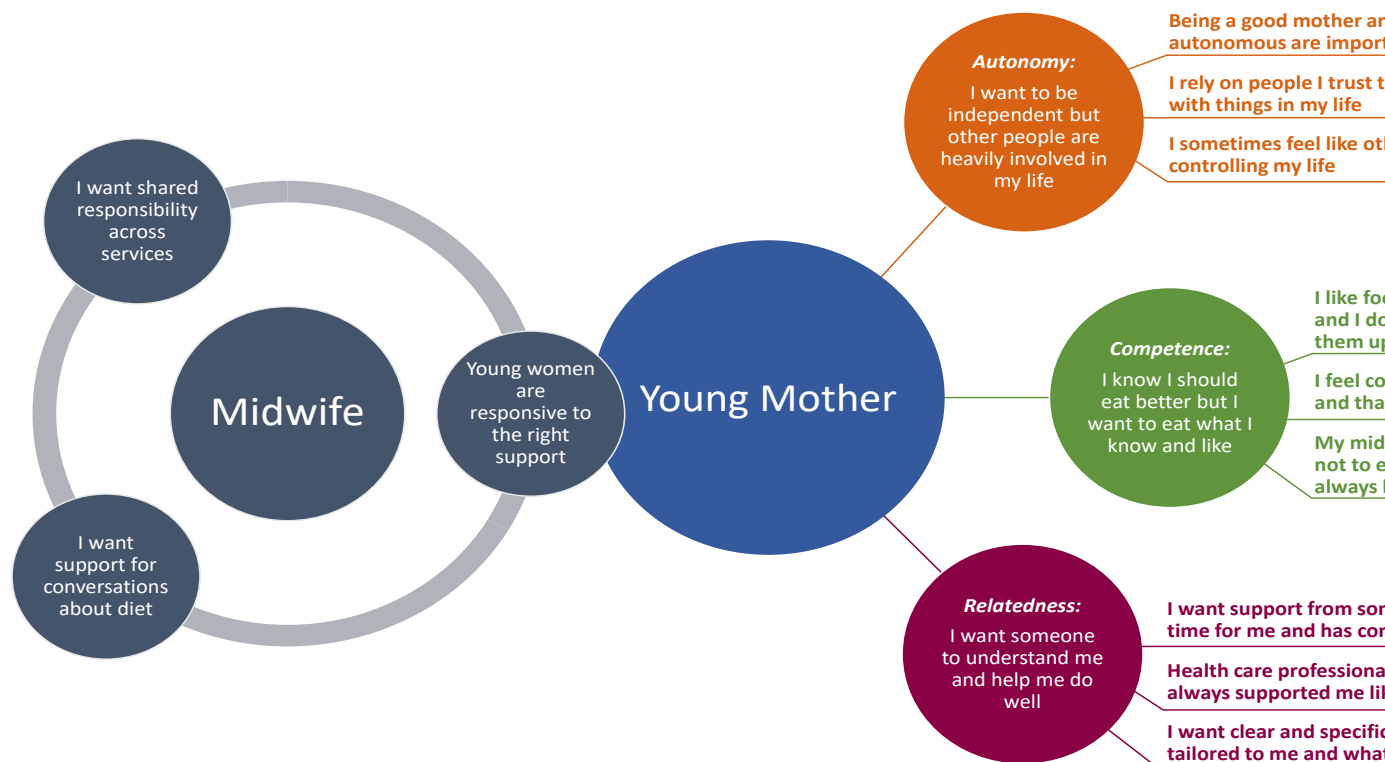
I want shared responsibility across services

Midwife

I want support for conversations about diet

Young women are responsive to the right support

Young Mother

Autonomy:
I want to be independent but other people are heavily involved in my life

Being a good mother ar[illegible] autonomous are import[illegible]

I rely on people I trust t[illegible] with things in my life

I sometimes feel like oth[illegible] controlling my life

Competence:
I know I should eat better but I want to eat what I know and like

I like foo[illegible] and I do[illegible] them up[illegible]

I feel co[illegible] and tha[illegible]

My mid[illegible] not to e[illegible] always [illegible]

Relatedness:
I want someone to understand me and help me do well

I want support from som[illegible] time for me and has co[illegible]

Health care professiona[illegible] always supported me li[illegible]

I want clear and specific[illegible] tailored to me and what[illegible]